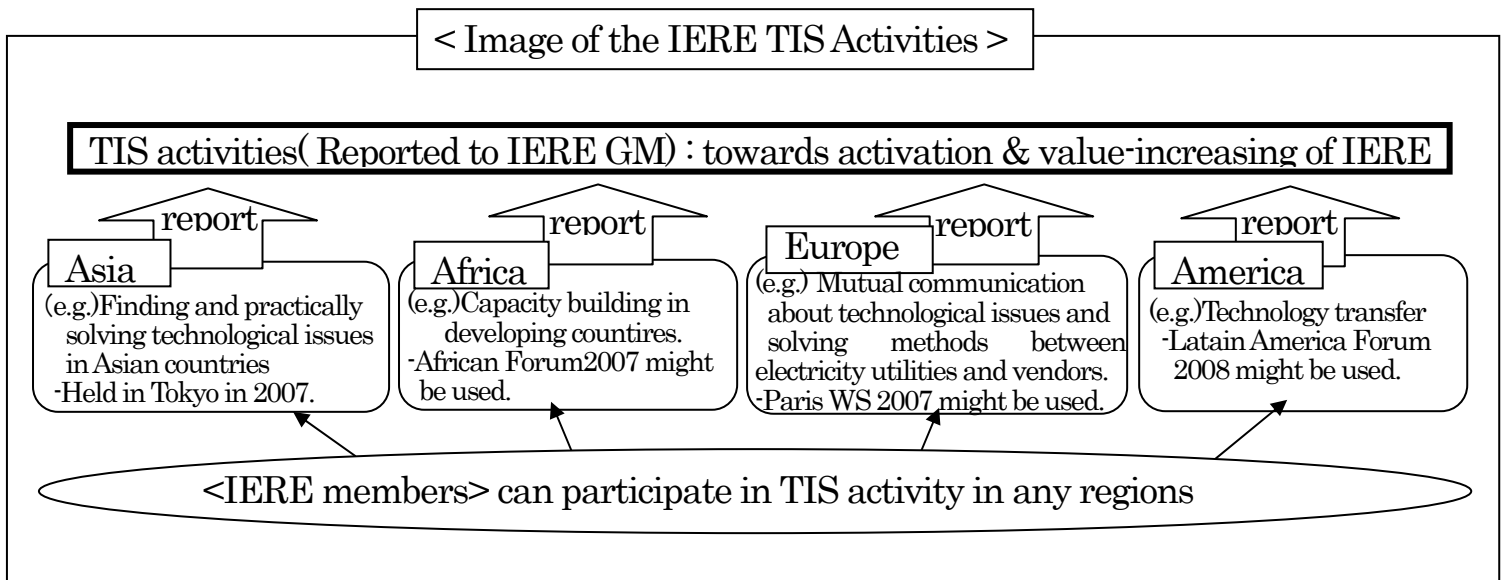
< Image of the IERE TIS Activities >

TIS activities( Reported to IERE GM) : towards activation & value-increasing of IERE

report

Asia

(e.g.)Finding and practically solving technological issues in Asian countries
-Held in Tokyo in 2007.

report

Africa

(e.g.)Capacity building in developing countires.
-African Forum2007 might be used.

report

Europe

(e.g.) Mutual communication about technological issues and solving methods between electricity utilities and vendors.
-Paris WS 2007 might be used.

report

America

(e.g.)Technology transfer
-Latain America Forum 2008 might be used.

<IERE members> can participate in TIS activity in any regions